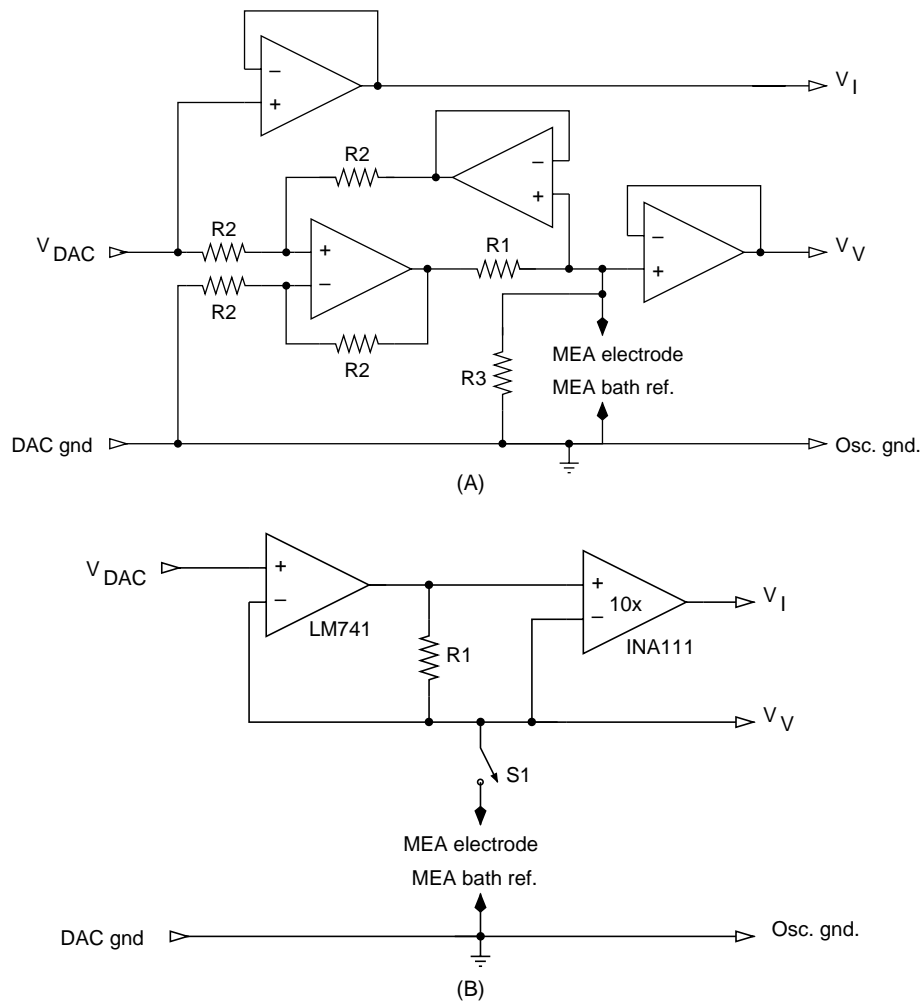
–
+
$V_I$
R2
–
+
–
+
$V_{DAC}$
R2
+
–
R1
$V_V$
R2
R2
MEA electrode
R3
MEA bath ref.
DAC gnd
Osc. gnd.
(A)

$V_{DAC}$
+
–
LM741
R1
+
–
10x
INA111
$V_I$
$V_V$
S1
MEA electrode
MEA bath ref.
DAC gnd
Osc. gnd.
(B)